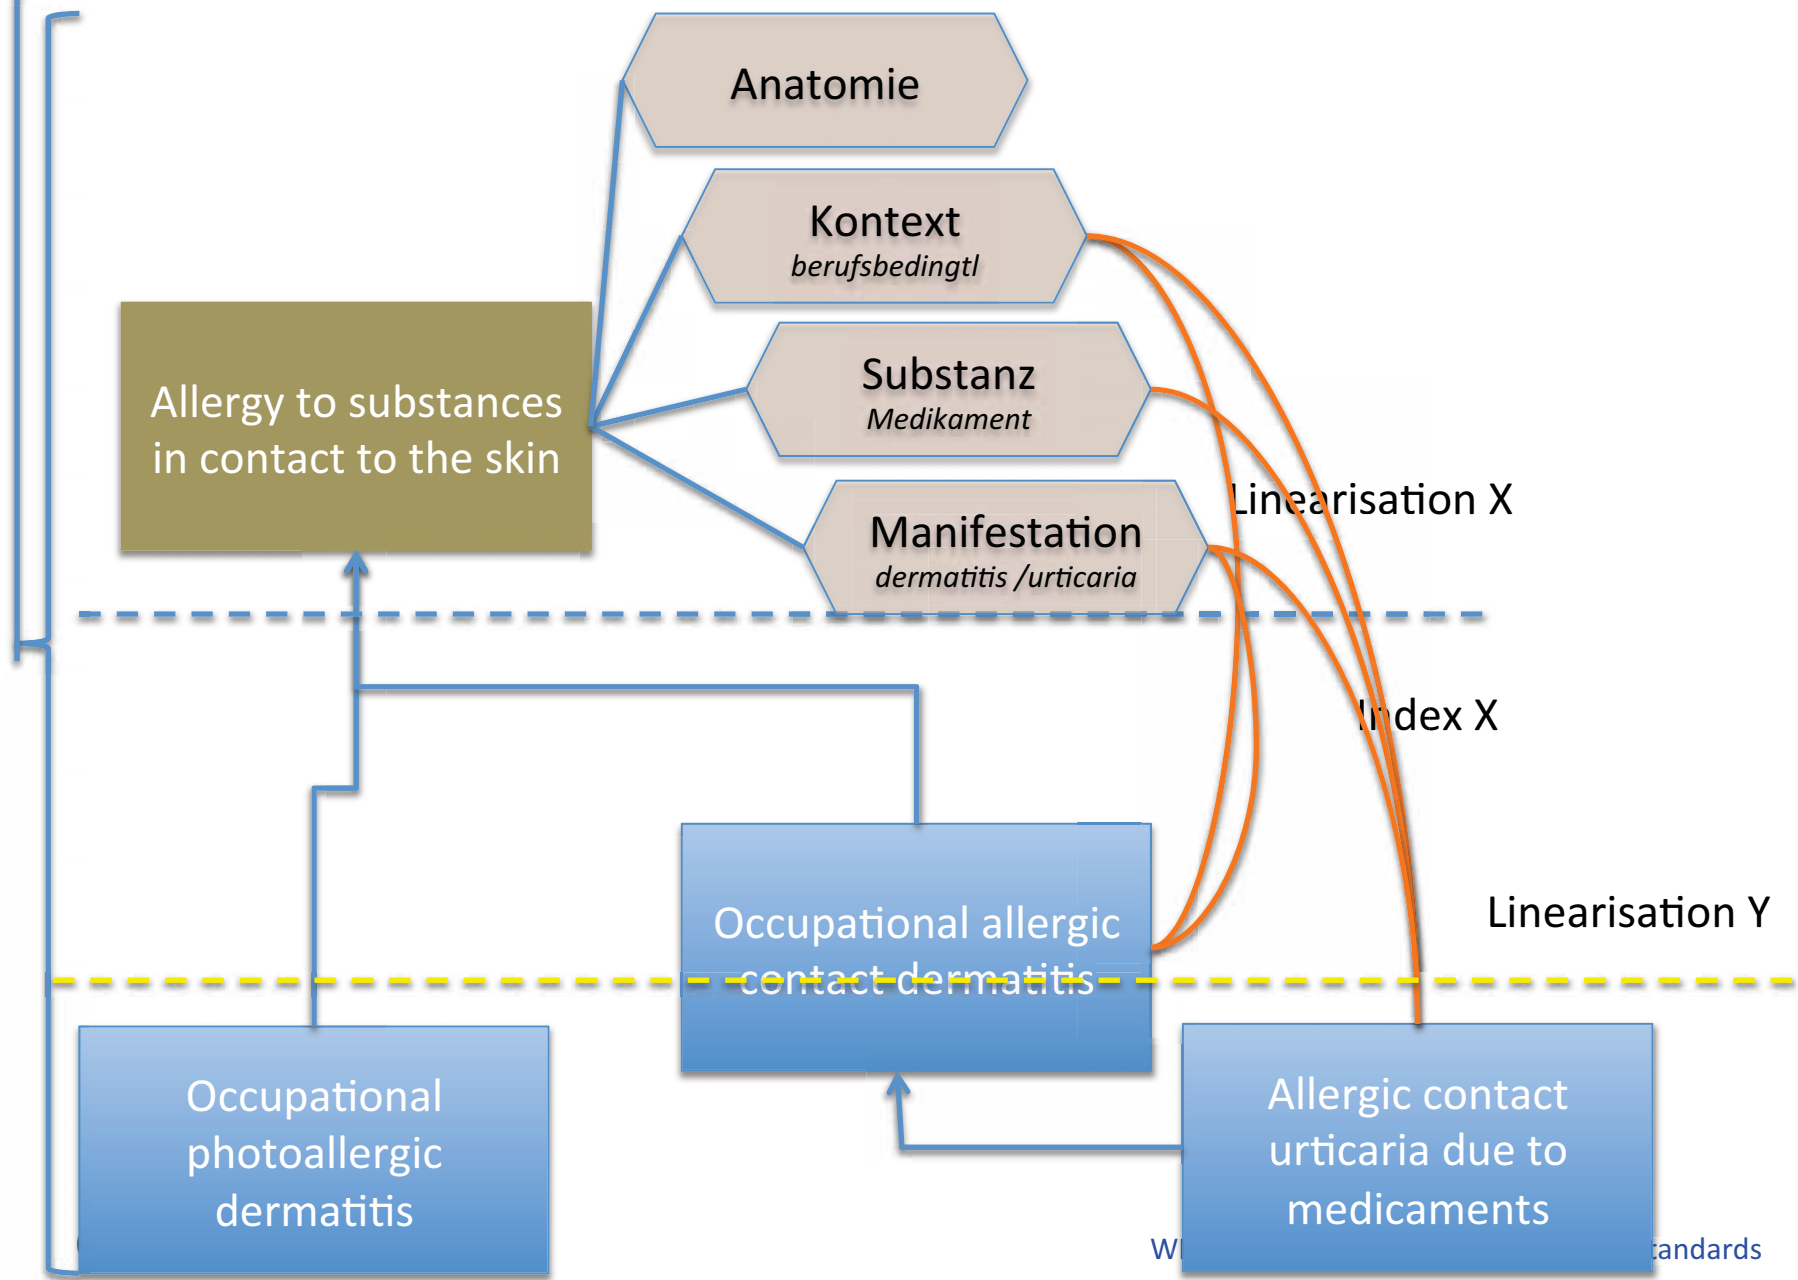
Anatomie

Kontext
berufsbedingtl

Substanz
Medikament

Manifestation
dermatitis /urticaria

Allergy to substances in contact to the skin

Linearisation X

Index X

Linearisation Y

Occupational allergic contact dermatitis

Occupational photoallergic dermatitis

Allergic contact urticaria due to medicaments

WI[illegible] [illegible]tandards